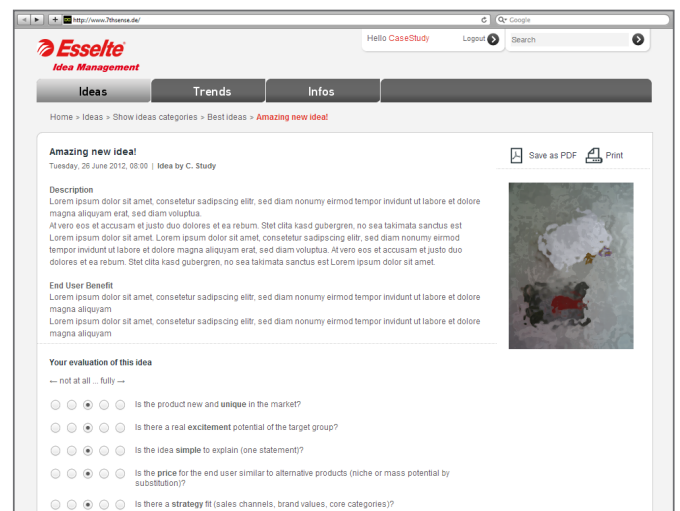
http://www.7thsense.de/

Google

Esselte
Idea Management

Hello CaseStudy Logout

Search

Ideas Trends Infos

Home > Ideas > Show ideas categories > Best ideas > Amazing new idea!

Amazing new idea!
Tuesday, 26 June 2012, 08:00 | Idea by C. Study

Save as PDF Print

Description
Lorem ipsum dolor sit amet, consetetur sadipscing elitr, sed diam nonumy eirmod tempor invidunt ut labore et dolore magna aliquyam erat, sed diam voluptua.
At vero eos et accusam et justo duo dolores et ea rebum. Stet clita kasd gubergren, no sea takimata sanctus est Lorem ipsum dolor sit amet. Lorem ipsum dolor sit amet, consetetur sadipscing elitr, sed diam nonumy eirmod tempor invidunt ut labore et dolore magna aliquyam erat, sed diam voluptua. At vero eos et accusam et justo duo dolores et ea rebum. Stet clita kasd gubergren, no sea takimata sanctus est Lorem ipsum dolor sit amet.

End User Benefit
Lorem ipsum dolor sit amet, consetetur sadipscing elitr, sed diam nonumy eirmod tempor invidunt ut labore et dolore magna aliquyam
Lorem ipsum dolor sit amet, consetetur sadipscing elitr, sed diam nonumy eirmod tempor invidunt ut labore et dolore magna aliquyam

Your evaluation of this idea

← not at all ... fully →

Is the product new and unique in the market?

Is there a real excitement potential of the target group?

Is the idea simple to explain (one statement)?

Is the price for the end user similar to alternative products (niche or mass potential by substitution)?

Is there a strategy fit (sales channels, brand values, core categories)?